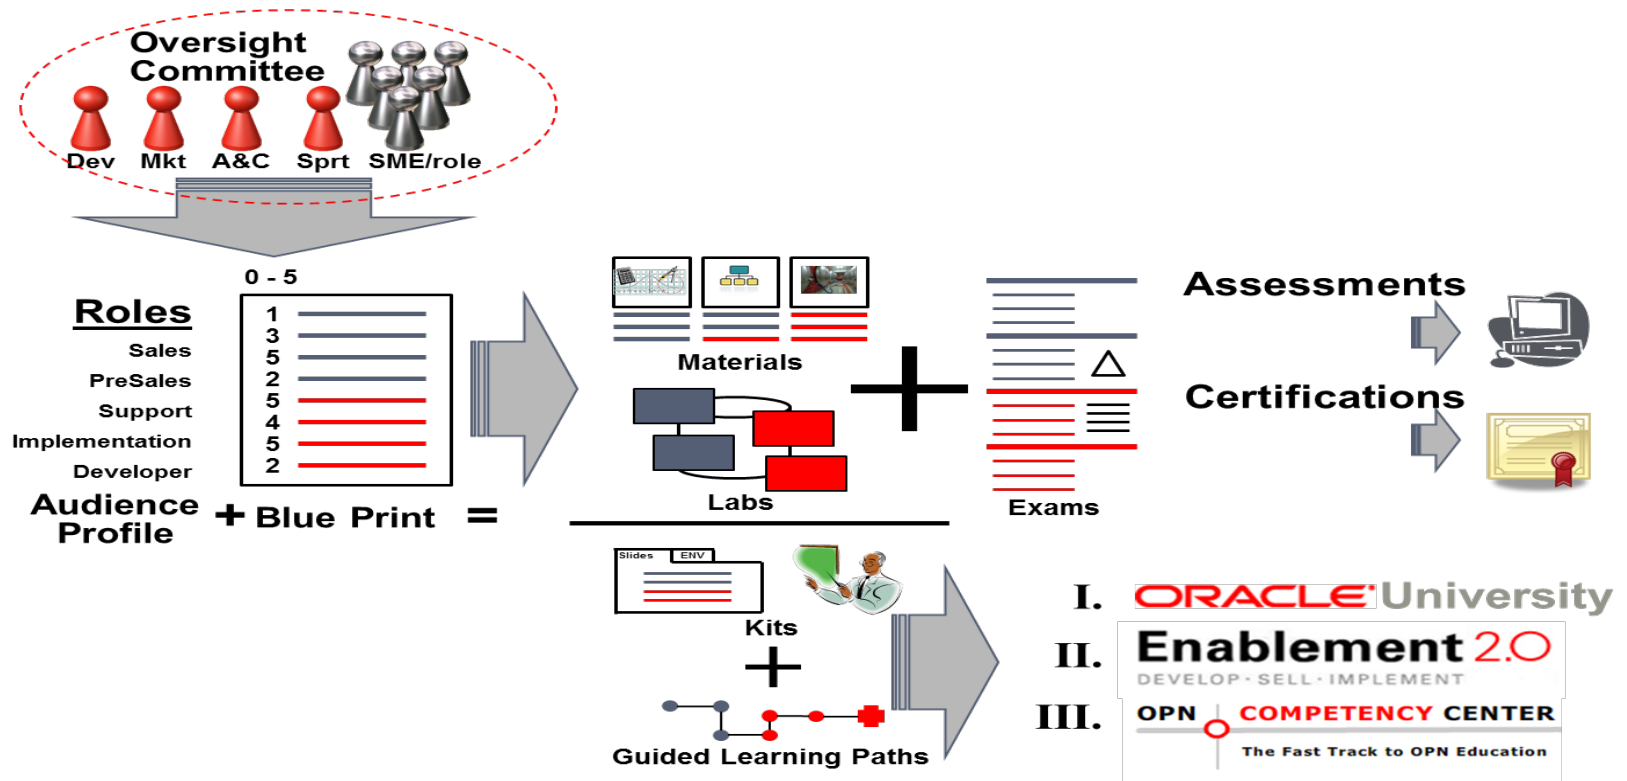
Oversight Committee

Dev Mkt A&C Sprt SME/role

0 - 5

Roles
Sales
PreSales
Support
Implementation
Developer

1
3
5
2
5
4
5
2

Audience Profile + Blue Print =

Materials

Labs

+

Exams

Assessments

Certifications

Slides ENV

Kits

+

Guided Learning Paths

I. ORACLE University

II. Enablement 2.0
DEVELOP · SELL · IMPLEMENT

III. OPN COMPETENCY CENTER
The Fast Track to OPN Education